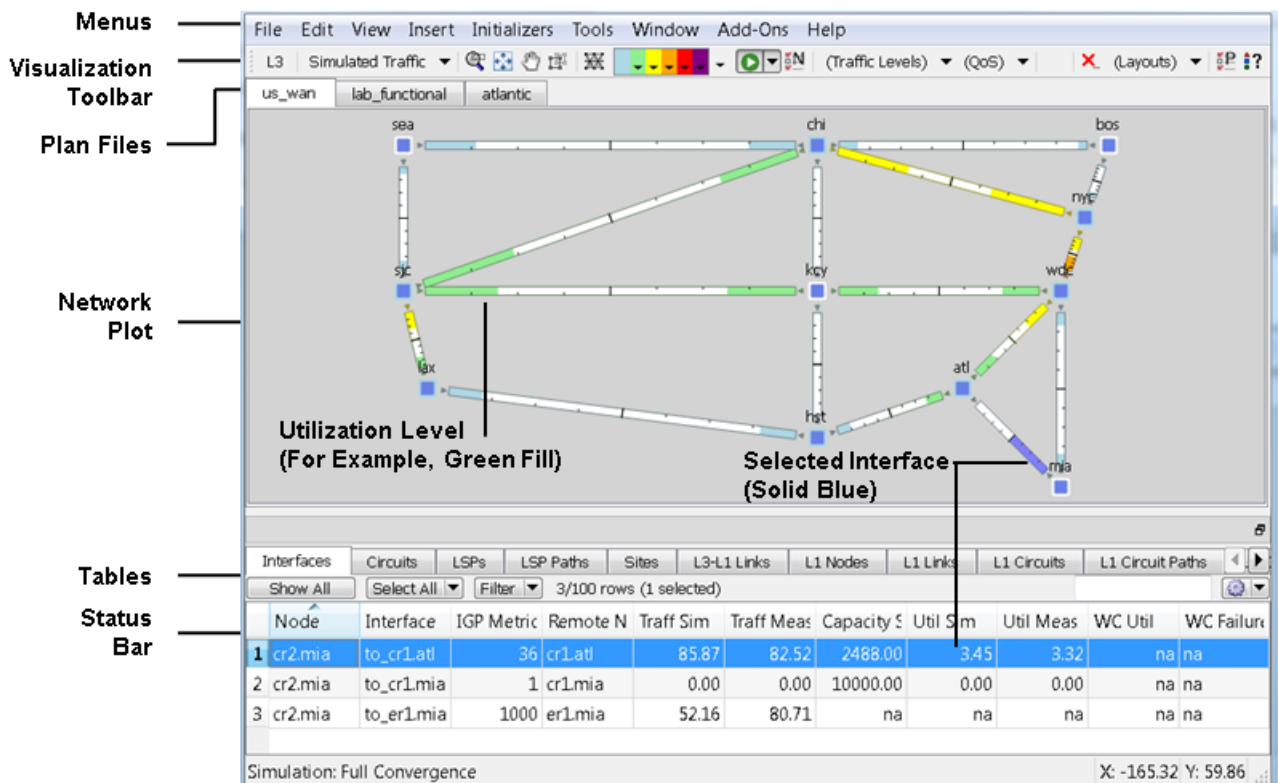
Menus

Visualization Toolbar

Plan Files

Network Plot

Tables

Status Bar

File Edit View Insert Initializers Tools Window Add-Ons Help

L3 Simulated Traffic (Traffic Levels) (QoS) (Layouts)

us_wan lab_functional atlantic

sea chi bos nyc sjc kcy wdc lax atl hst mia

Utilization Level (For Example, Green Fill)

Selected Interface (Solid Blue)

Interfaces Circuits LSPs LSP Paths Sites L3-L1 Links L1 Nodes L1 Links L1 Circuits L1 Circuit Paths

Show All Select All Filter 3/100 rows (1 selected)

| | Node | Interface | IGP Metric | Remote N | Traff Sim | Traff Meas | Capacity S | Util Sim | Util Meas | WC Util | WC Failure |
|---|---|---|---|---|---|---|---|---|---|---|---|
| 1 | cr2.mia | to_cr1.atl | 36 | cr1.atl | 85.87 | 82.52 | 2488.00 | 3.45 | 3.32 | na | na |
| 2 | cr2.mia | to_cr1.mia | 1 | cr1.mia | 0.00 | 0.00 | 10000.00 | 0.00 | 0.00 | na | na |
| 3 | cr2.mia | to_er1.mia | 1000 | er1.mia | 52.16 | 80.71 | na | na | na | na | na |

Simulation: Full Convergence X: -165.32 Y: 59.86